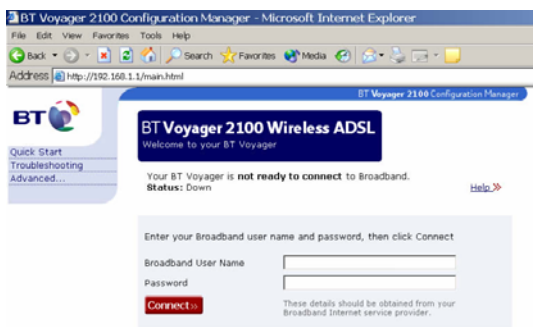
BT Voyager 2100 Configuration Manager - Microsoft Internet Explorer

File Edit View Favorites Tools Help

Back Search Favorites Media

Address http://192.168.1.1/main.html

BT Voyager 2100 Configuration Manager

BT

Quick Start
Troubleshooting
Advanced...

BT Voyager 2100 Wireless ADSL
Welcome to your BT Voyager

Your BT Voyager is not ready to connect to Broadband.
Status: Down

Help »

Enter your Broadband user name and password, then click Connect

Broadband User Name

Password

Connect »

These details should be obtained from your Broadband Internet service provider.